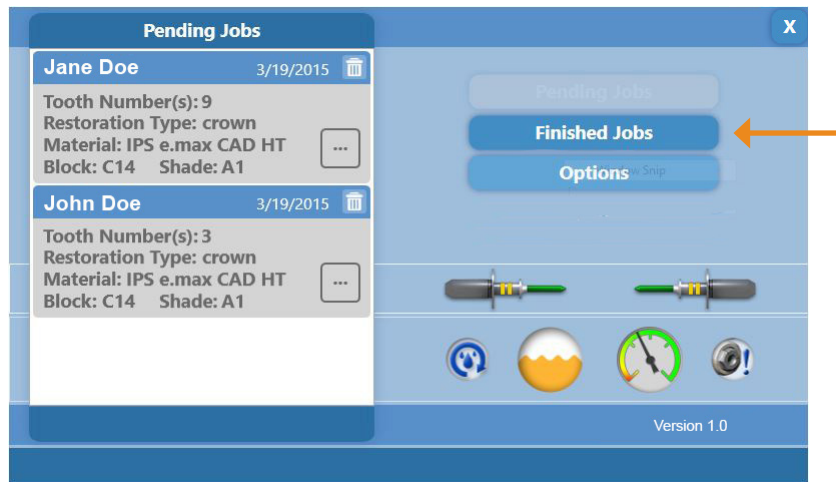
Pending Jobs

Jane Doe 3/19/2015

Tooth Number(s): 9
Restoration Type: crown
Material: IPS e.max CAD HT
Block: C14 Shade: A1

...

John Doe 3/19/2015

Tooth Number(s): 3
Restoration Type: crown
Material: IPS e.max CAD HT
Block: C14 Shade: A1

...

X

Pending Jobs

Finished Jobs

Options

Version 1.0